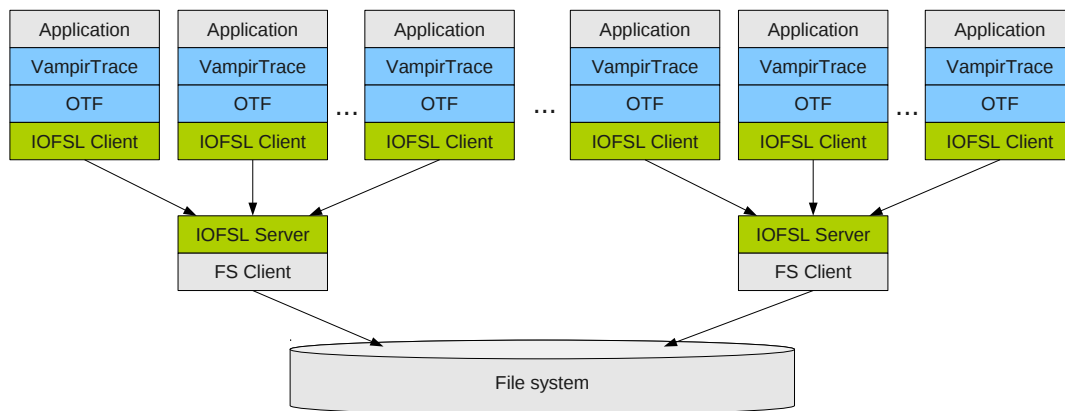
Application
VampirTrace
OTF
IOFSL Client

Application
VampirTrace
OTF
IOFSL Client

...

Application
VampirTrace
OTF
IOFSL Client

...

Application
VampirTrace
OTF
IOFSL Client

Application
VampirTrace
OTF
IOFSL Client

...

Application
VampirTrace
OTF
IOFSL Client

IOFSL Server
FS Client

IOFSL Server
FS Client

File system